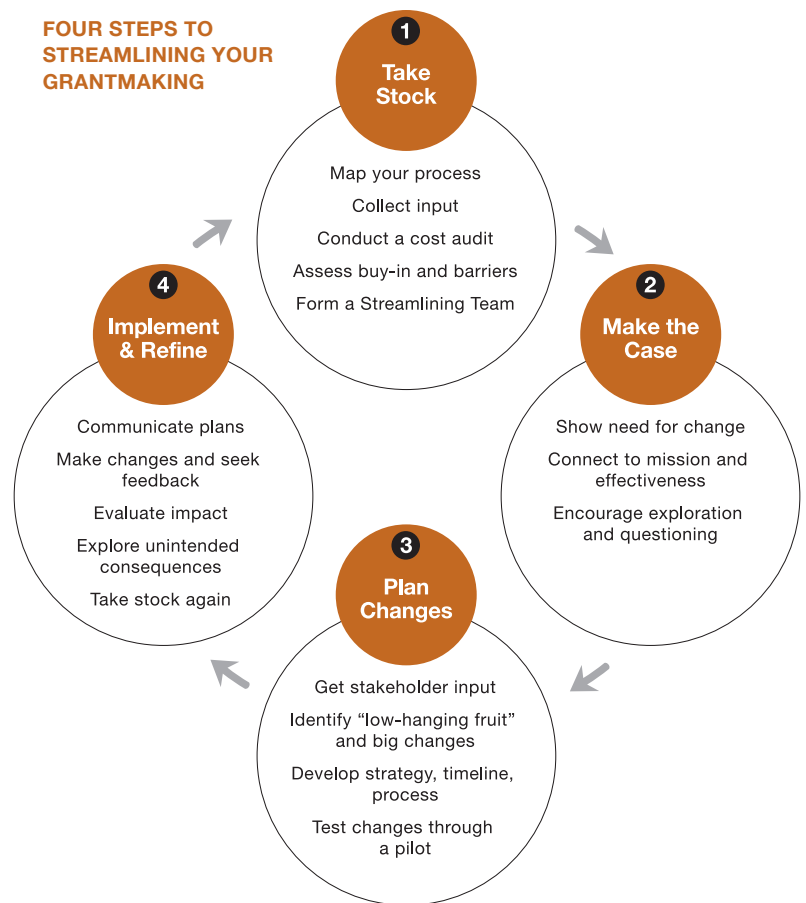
FOUR STEPS TO STREAMLINING YOUR GRANTMAKING

1

Take Stock

Map your process

Collect input

Conduct a cost audit

Assess buy-in and barriers

Form a Streamlining Team

2

Make the Case

Show need for change

Connect to mission and effectiveness

Encourage exploration and questioning

3

Plan Changes

Get stakeholder input

Identify "low-hanging fruit" and big changes

Develop strategy, timeline, process

Test changes through a pilot

4

Implement & Refine

Communicate plans

Make changes and seek feedback

Evaluate impact

Explore unintended consequences

Take stock again